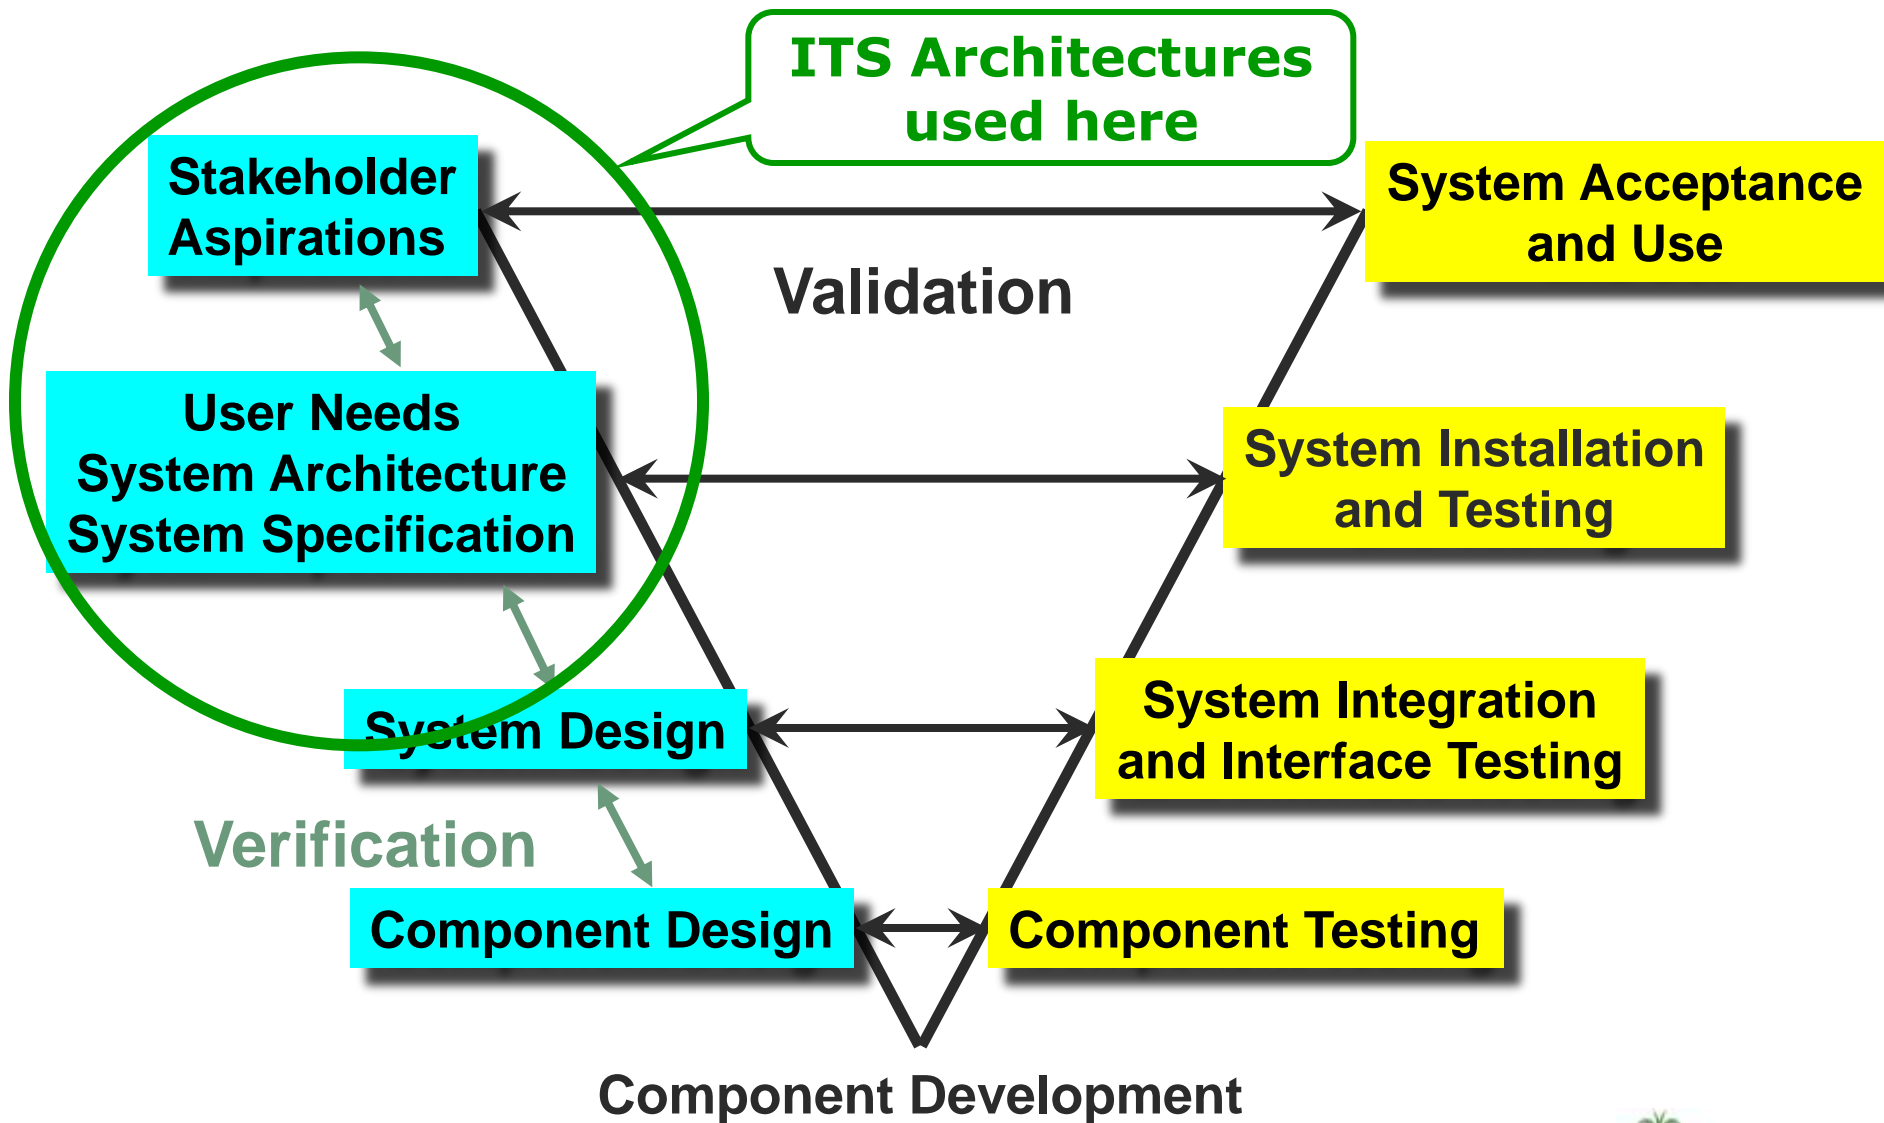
ITS Architectures used here

Stakeholder Aspirations

System Acceptance and Use

Validation

User Needs
System Architecture
System Specification

System Installation and Testing

System Design

System Integration and Interface Testing

Verification

Component Design

Component Testing

Component Development